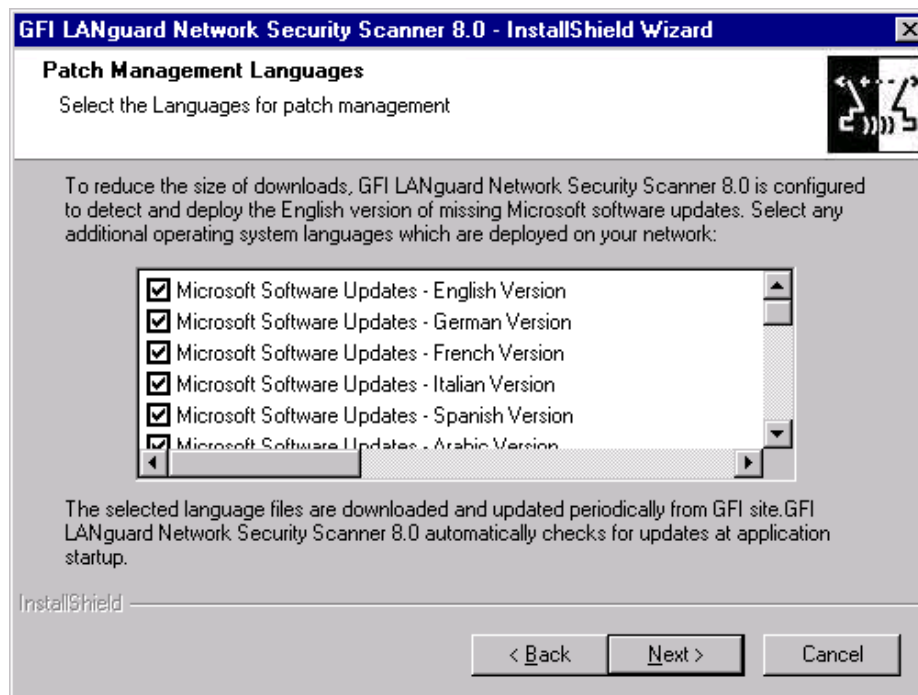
GFI LANguard Network Security Scanner 8.0 - InstallShield Wizard

Patch Management Languages

Select the Languages for patch management

To reduce the size of downloads, GFI LANguard Network Security Scanner 8.0 is configured to detect and deploy the English version of missing Microsoft software updates. Select any additional operating system languages which are deployed on your network:

Microsoft Software Updates - English Version
Microsoft Software Updates - German Version
Microsoft Software Updates - French Version
Microsoft Software Updates - Italian Version
Microsoft Software Updates - Spanish Version
Microsoft Software Updates - Arabic Version

The selected language files are downloaded and updated periodically from GFI site.GFI LANguard Network Security Scanner 8.0 automatically checks for updates at application startup.

InstallShield

< Back

Next >

Cancel